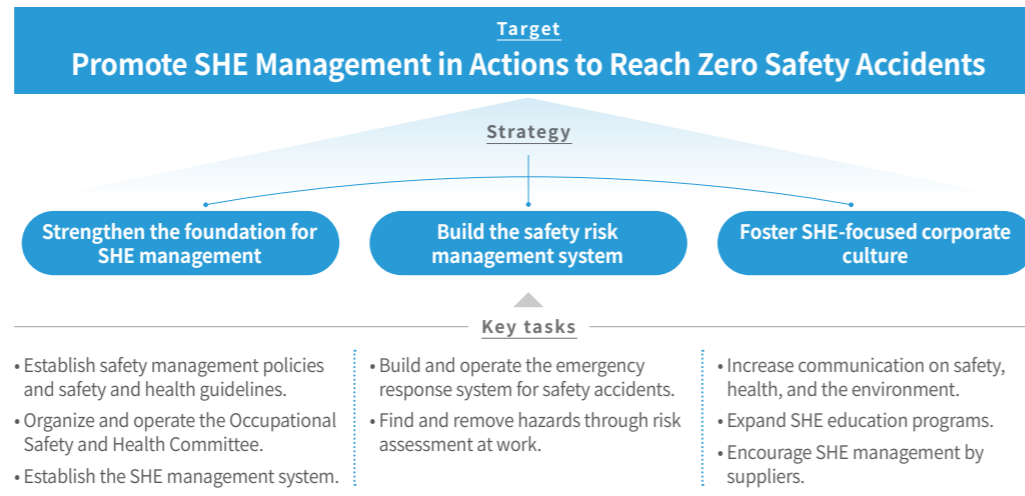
Target

Promote SHE Management in Actions to Reach Zero Safety Accidents

Strategy

Strengthen the foundation for SHE management

Build the safety risk management system

Foster SHE-focused corporate culture

Key tasks

• Establish safety management policies and safety and health guidelines.
• Organize and operate the Occupational Safety and Health Committee.
• Establish the SHE management system.

• Build and operate the emergency response system for safety accidents.
• Find and remove hazards through risk assessment at work.

• Increase communication on safety, health, and the environment.
• Expand SHE education programs.
• Encourage SHE management by suppliers.